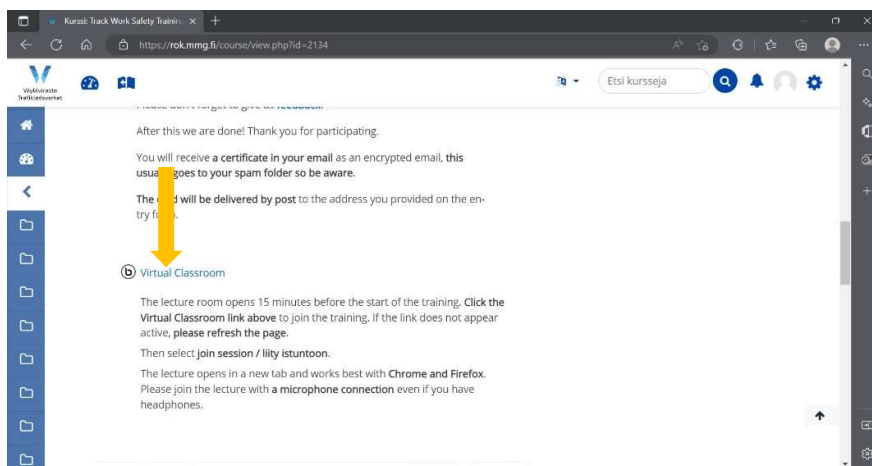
Kurssi: Track Work Safety Trainin ×

https://rok.mmg.fi/course/view.php?id=2134

Väylävirasto Trafikledsverket

Etsi kursseja

Please don't forget to give us feedback.

After this we are done! Thank you for participating.

You will receive a certificate in your email as an encrypted email, this usua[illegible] goes to your spam folder so be aware.

The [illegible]d will be delivered by post to the address you provided on the entry fo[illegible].

Virtual Classroom

The lecture room opens 15 minutes before the start of the training. Click the Virtual Classroom link above to join the training. If the link does not appear active, please refresh the page.

Then select join session / liity istuntoon.

The lecture opens in a new tab and works best with Chrome and Firefox. Please join the lecture with a microphone connection even if you have headphones.